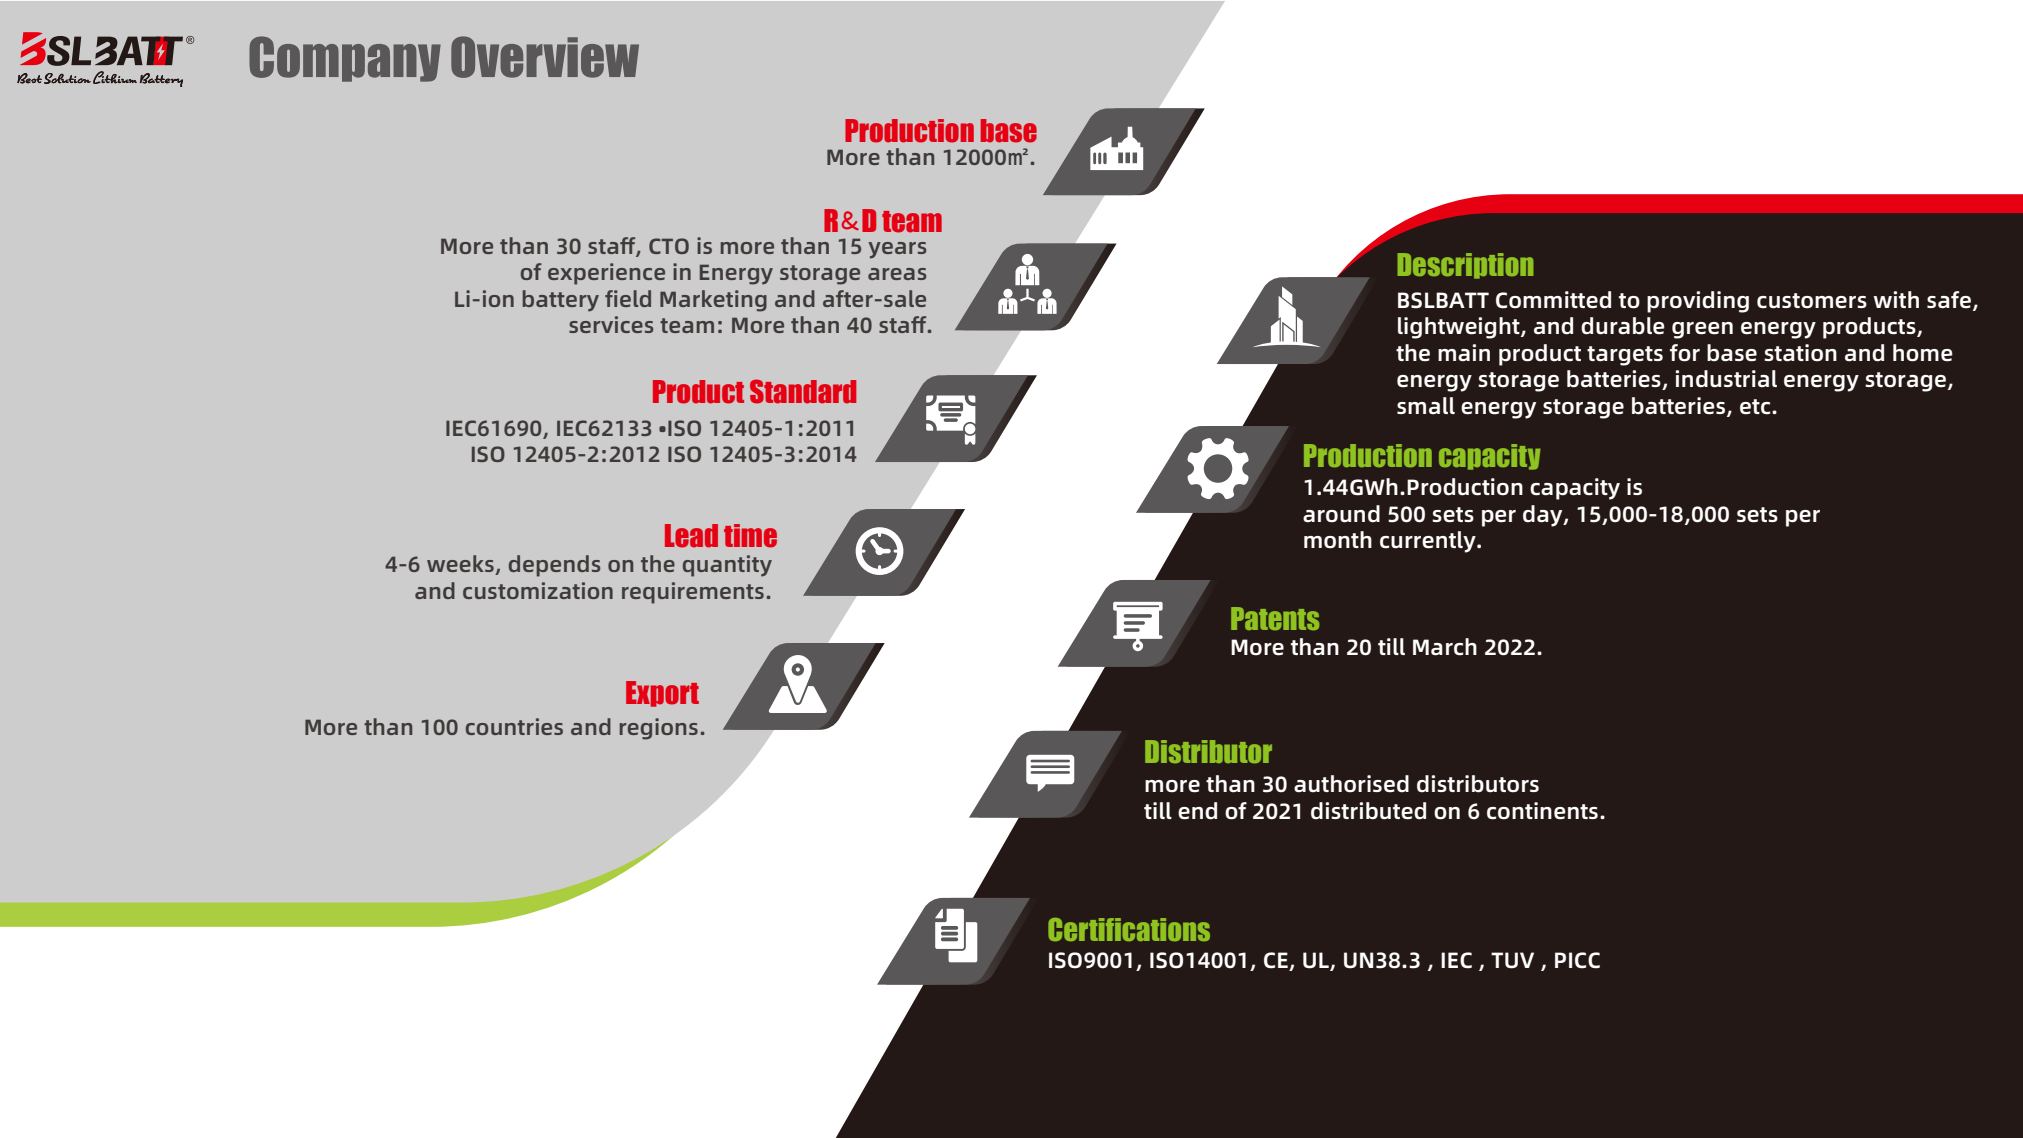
BSLBATT®
Best Solution Lithium Battery

Company Overview

Production base
More than 12000㎡.

R&D team
More than 30 staff, CTO is more than 15 years of experience in Energy storage areas
Li-ion battery field Marketing and after-sale services team: More than 40 staff.

Product Standard
IEC61690, IEC62133 •ISO 12405-1:2011
ISO 12405-2:2012 ISO 12405-3:2014

Lead time
4-6 weeks, depends on the quantity and customization requirements.

Export
More than 100 countries and regions.

Description
BSLBATT Committed to providing customers with safe, lightweight, and durable green energy products, the main product targets for base station and home energy storage batteries, industrial energy storage, small energy storage batteries, etc.

Production capacity
1.44GWh.Production capacity is around 500 sets per day, 15,000-18,000 sets per month currently.

Patents
More than 20 till March 2022.

Distributor
more than 30 authorised distributors
till end of 2021 distributed on 6 continents.

Certifications
ISO9001, ISO14001, CE, UL, UN38.3 , IEC , TUV , PICC